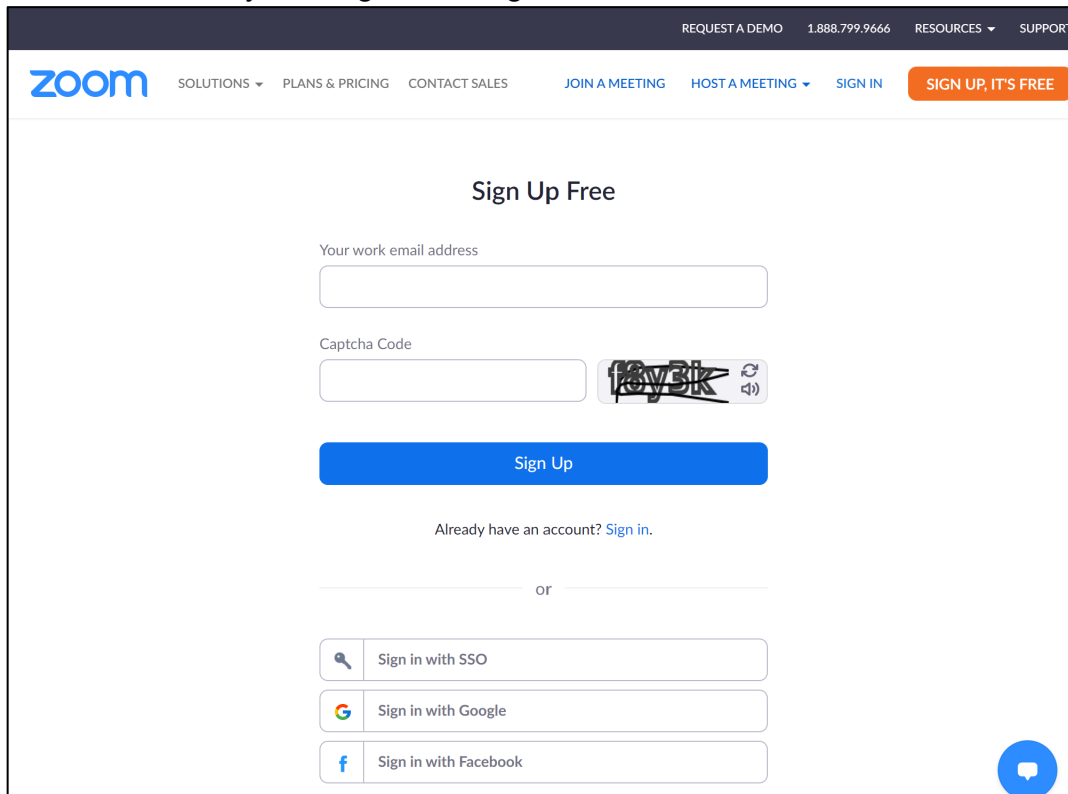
REQUEST A DEMO 1.888.799.9666 RESOURCES SUPPORT

zoom SOLUTIONS PLANS & PRICING CONTACT SALES JOIN A MEETING HOST A MEETING SIGN IN SIGN UP, IT'S FREE

Sign Up Free

Your work email address

Captcha Code

f6y3k

Sign Up

Already have an account? Sign in.

or

Sign in with SSO

Sign in with Google

Sign in with Facebook